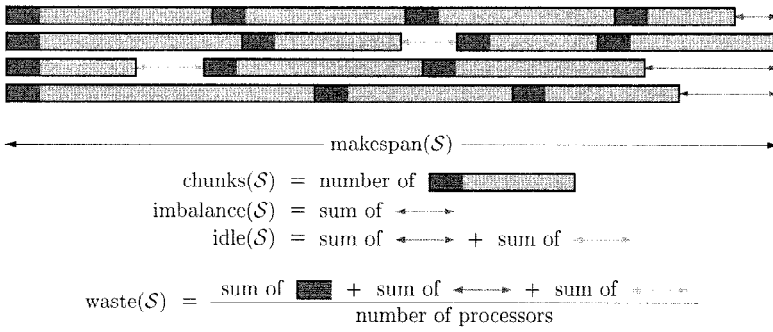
makespan($\mathcal{S}$)

chunks($\mathcal{S}$) = number of

imbalance($\mathcal{S}$) = sum of

idle($\mathcal{S}$) = sum of + sum of

waste($\mathcal{S}$) = $\frac{\text{sum of} \quad + \text{ sum of} \quad + \text{ sum of}}{\text{number of processors}}$